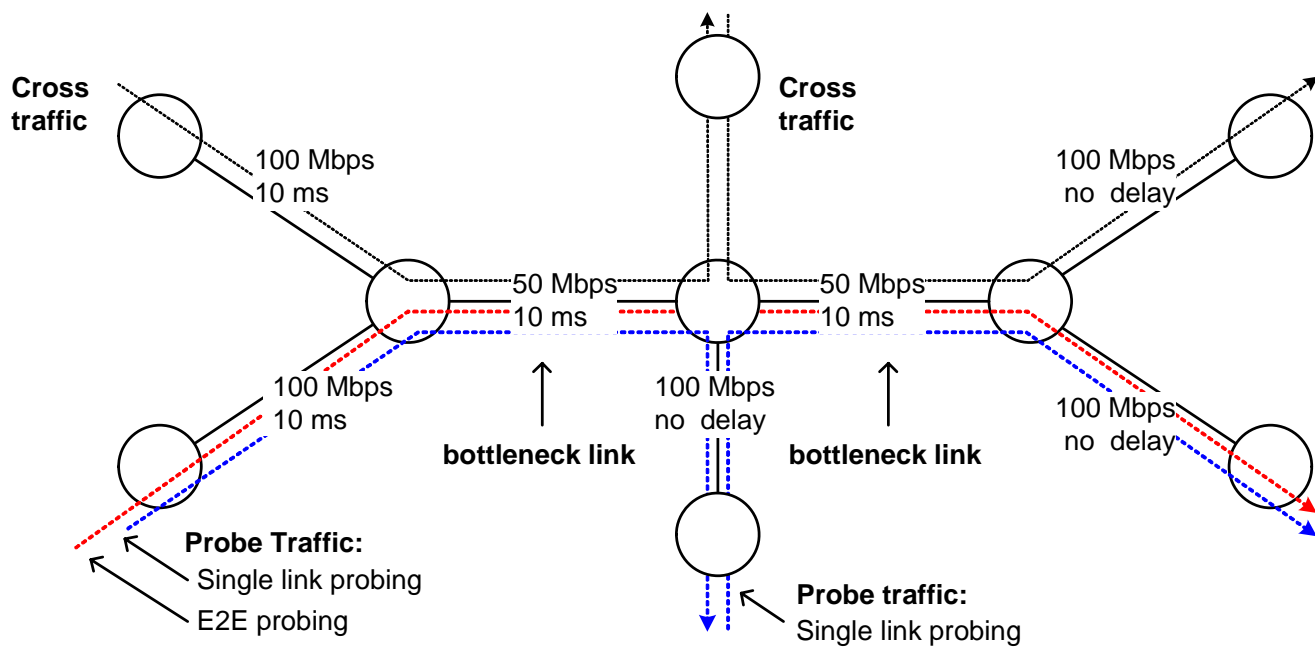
Cross traffic

100 Mbps
10 ms

Cross traffic

100 Mbps
no delay

50 Mbps
10 ms

50 Mbps
10 ms

100 Mbps
10 ms

100 Mbps
no delay

100 Mbps
no delay

bottleneck link

bottleneck link

Probe Traffic:
Single link probing
E2E probing

Probe traffic:
Single link probing